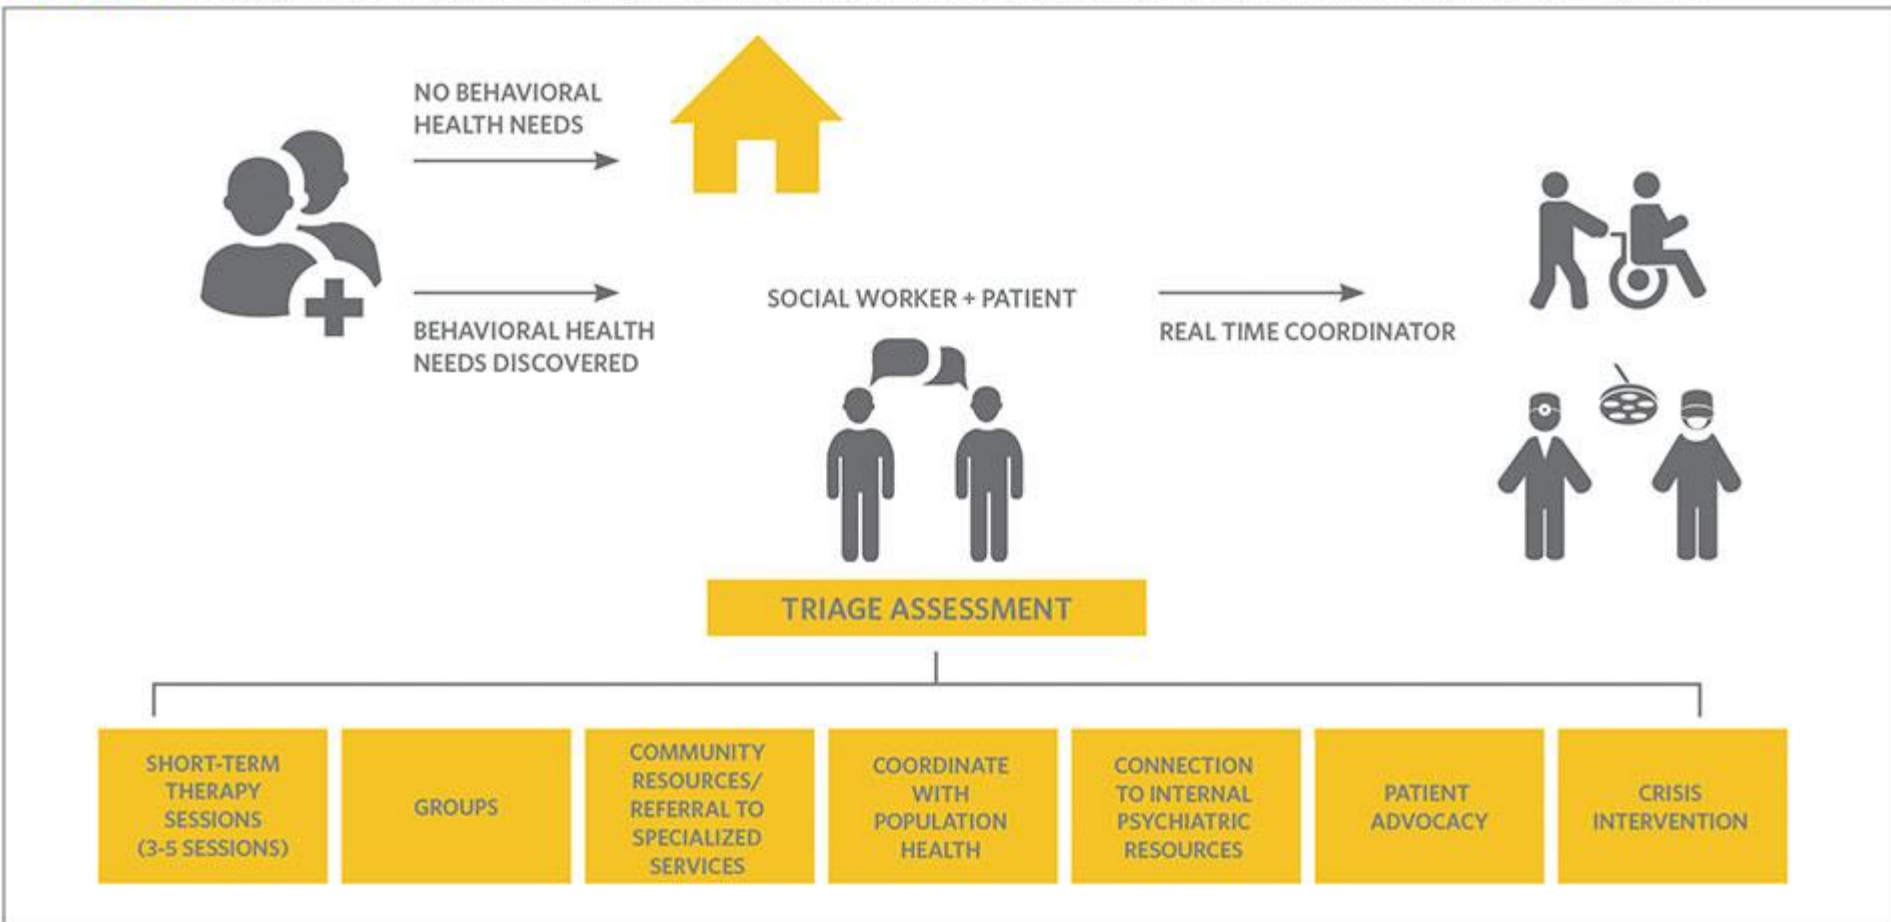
NO BEHAVIORAL HEALTH NEEDS

BEHAVIORAL HEALTH NEEDS DISCOVERED

SOCIAL WORKER + PATIENT

REAL TIME COORDINATOR

TRIAGE ASSESSMENT

SHORT-TERM THERAPY SESSIONS (3-5 SESSIONS)

GROUPS

COMMUNITY RESOURCES/ REFERRAL TO SPECIALIZED SERVICES

COORDINATE WITH POPULATION HEALTH

CONNECTION TO INTERNAL PSYCHIATRIC RESOURCES

PATIENT ADVOCACY

CRISIS INTERVENTION